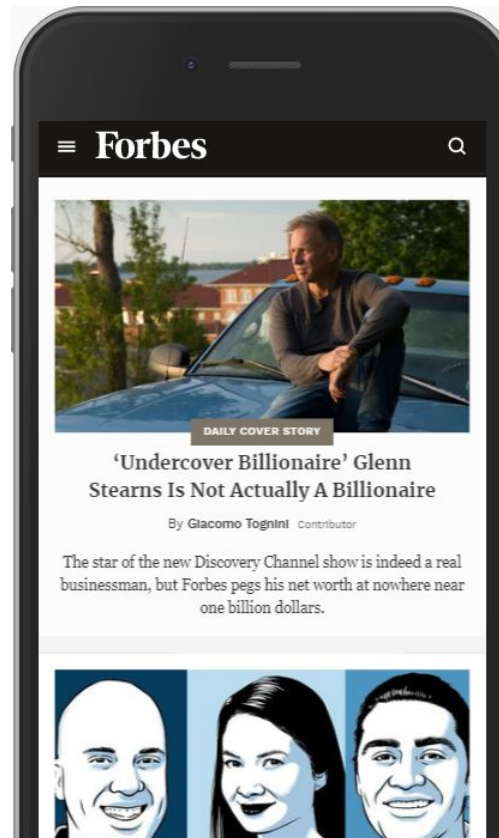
Forbes

DAILY COVER STORY

‘Undercover Billionaire’ Glenn Stearns Is Not Actually A Billionaire

By Giacomo Tognini Contributor

The star of the new Discovery Channel show is indeed a real businessman, but Forbes pegs his net worth at nowhere near one billion dollars.